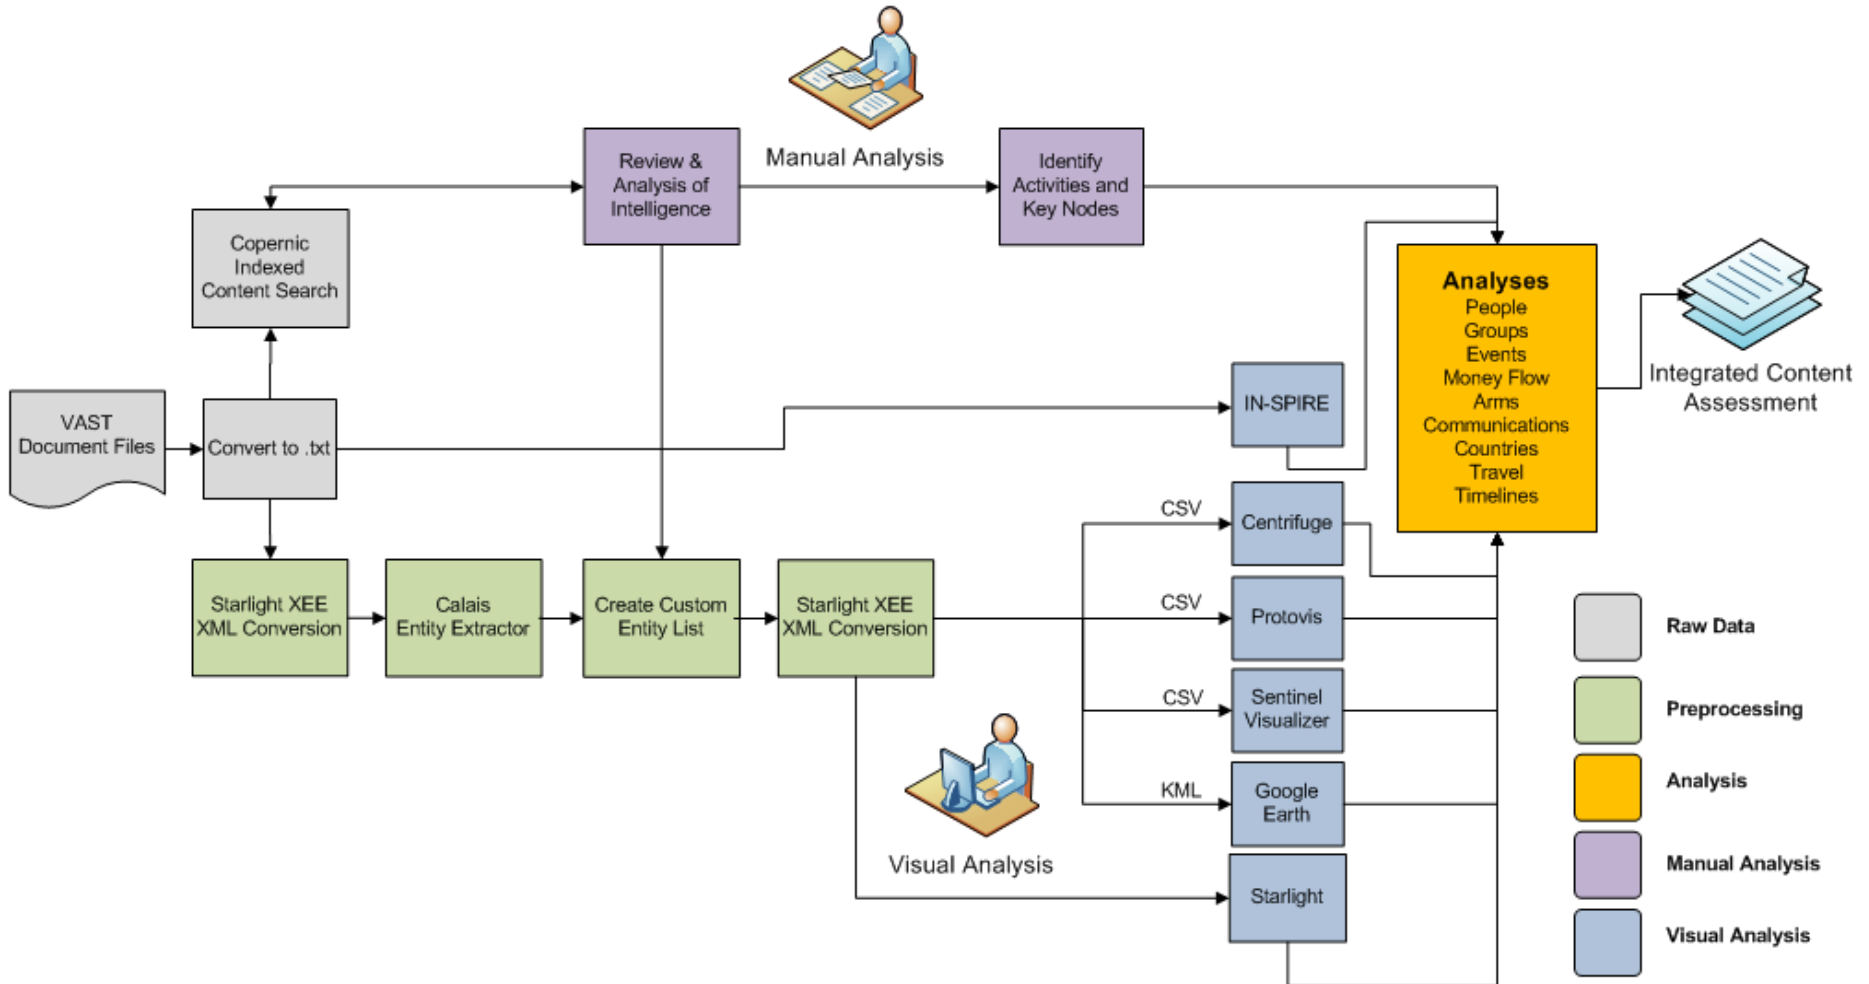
Manual Analysis

Review & Analysis of Intelligence

Identify Activities and Key Nodes

Copernic Indexed Content Search

VAST Document Files

Convert to .txt

IN-SPIRE

Analyses
People
Groups
Events
Money Flow
Arms
Communications
Countries
Travel
Timelines

Integrated Content Assessment

Starlight XEE XML Conversion

Calais Entity Extractor

Create Custom Entity List

Starlight XEE XML Conversion

CSV

Centrifuge

CSV

Protovis

CSV

Sentinel Visualizer

KML

Google Earth

Starlight

Visual Analysis

Raw Data

Preprocessing

Analysis

Manual Analysis

Visual Analysis